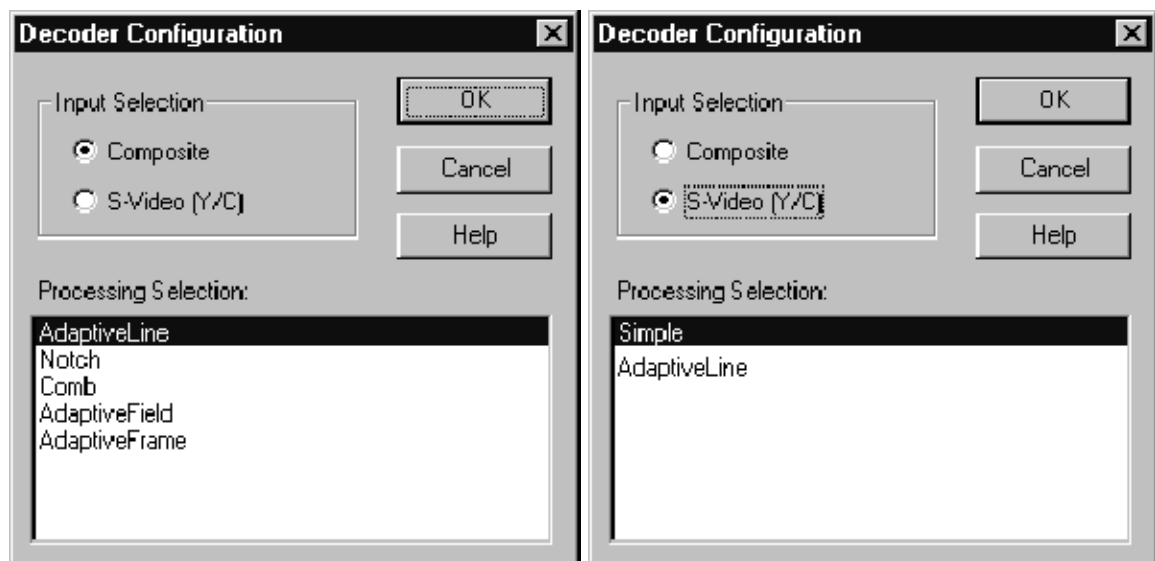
Decoder Configuration

Input Selection

Composite

S-Video (Y/C)

OK

Cancel

Help

Processing Selection:

AdaptiveLine
Notch
Comb
AdaptiveField
AdaptiveFrame

Decoder Configuration

Input Selection

Composite

S-Video (Y/C)

OK

Cancel

Help

Processing Selection:

Simple
AdaptiveLine